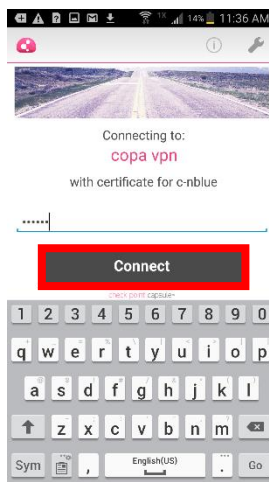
14% 11:36 AM

Connecting to:
copa vpn
with certificate for c-nblue

••••••

Connect

check point capsule

1 2 3 4 5 6 7 8 9 0
q w e r t y u i o p
a s d f g h j k l
z x c v b n m
Sym , English(US) . Go